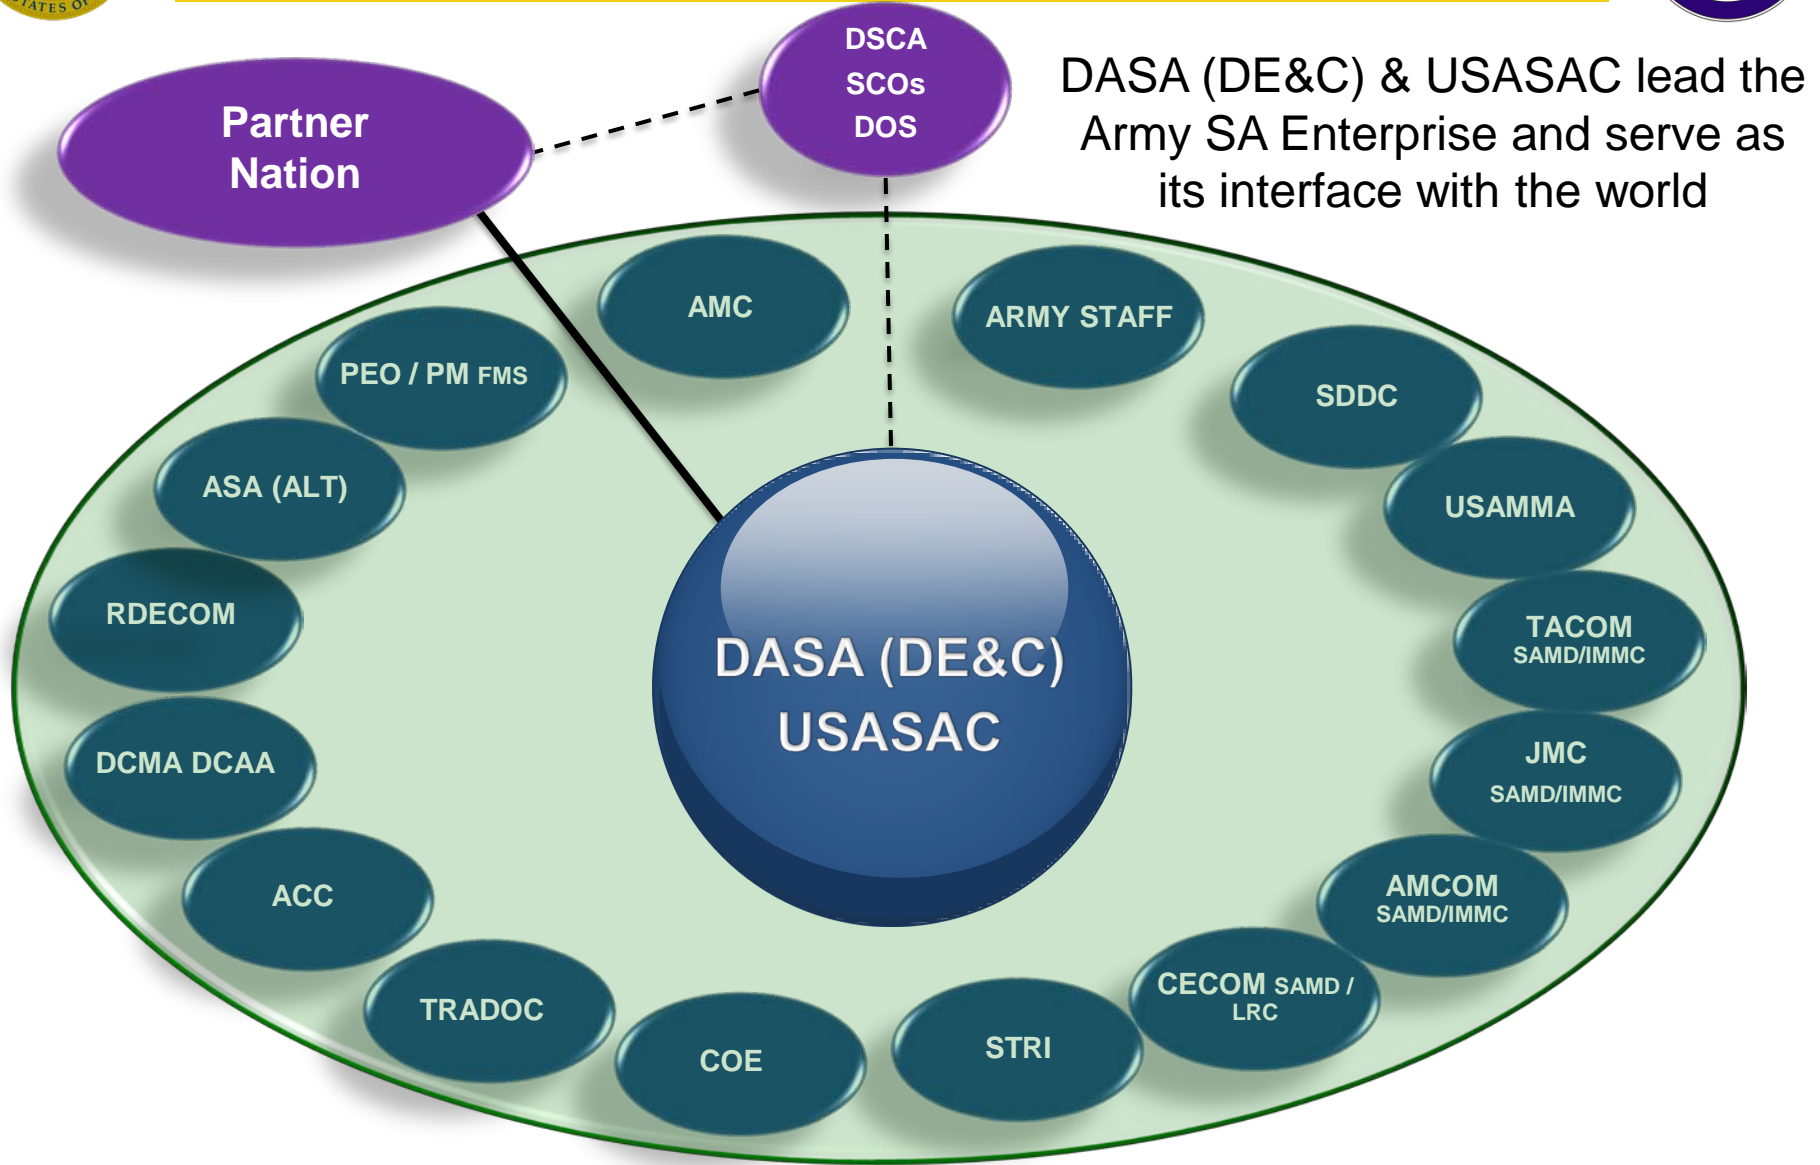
ATES OF

DSCA
SCOs
DOS

Partner Nation

DASA (DE&C) & USASAC lead the Army SA Enterprise and serve as its interface with the world

AMC

ARMY STAFF

PEO / PM FMS

SDDC

ASA (ALT)

USAMMA

RDECOM

DASA (DE&C)
USASAC

TACOM
SAMD/IMMC

DCMA DCAA

JMC
SAMD/IMMC

ACC

AMCOM
SAMD/IMMC

CECOM SAMD / LRC

TRADOC

COE

STRI